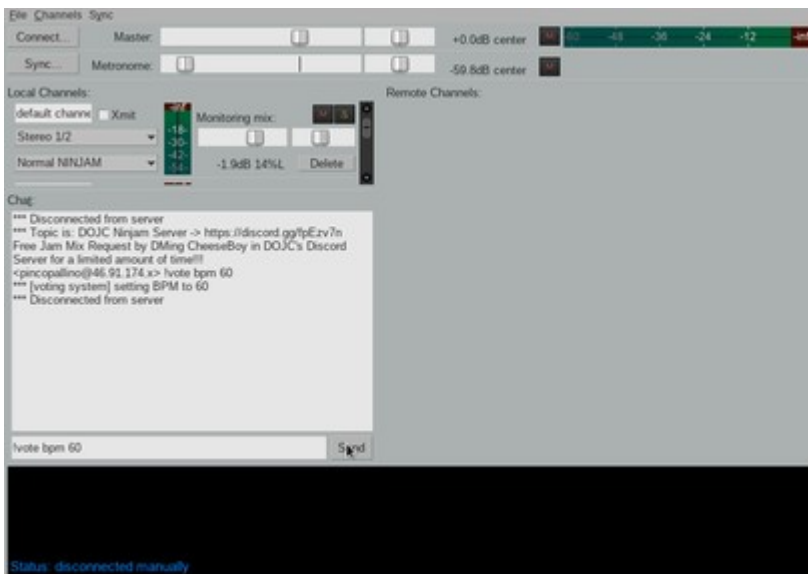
File Channels Sync

Connect...
Master:
+0.0dB center
M
-60 -48 -36 -24 -12 -inf

Sync...
Metronome:
-59.8dB center
M

Local Channels:
default channe
Xmit
Stereo 1/2
Normal NINJAM
-inf
-18-
-30-
-42-
-54-
Monitoring mix:
M S
-1.9dB 14%L
Delete

Remote Channels:

Chat:
*** Disconnected from server
*** Topic is: DOJC Ninjam Server -> https://discord.gg/fpEzv7n Free Jam Mix Request by DMing CheeseBoy in DOJC's Discord Server for a limited amount of time!!!
<pincopallino@46.91.174.x> !vote bpm 60
*** [voting system] setting BPM to 60
*** Disconnected from server

!vote bpm 60
Send

Status: disconnected manually